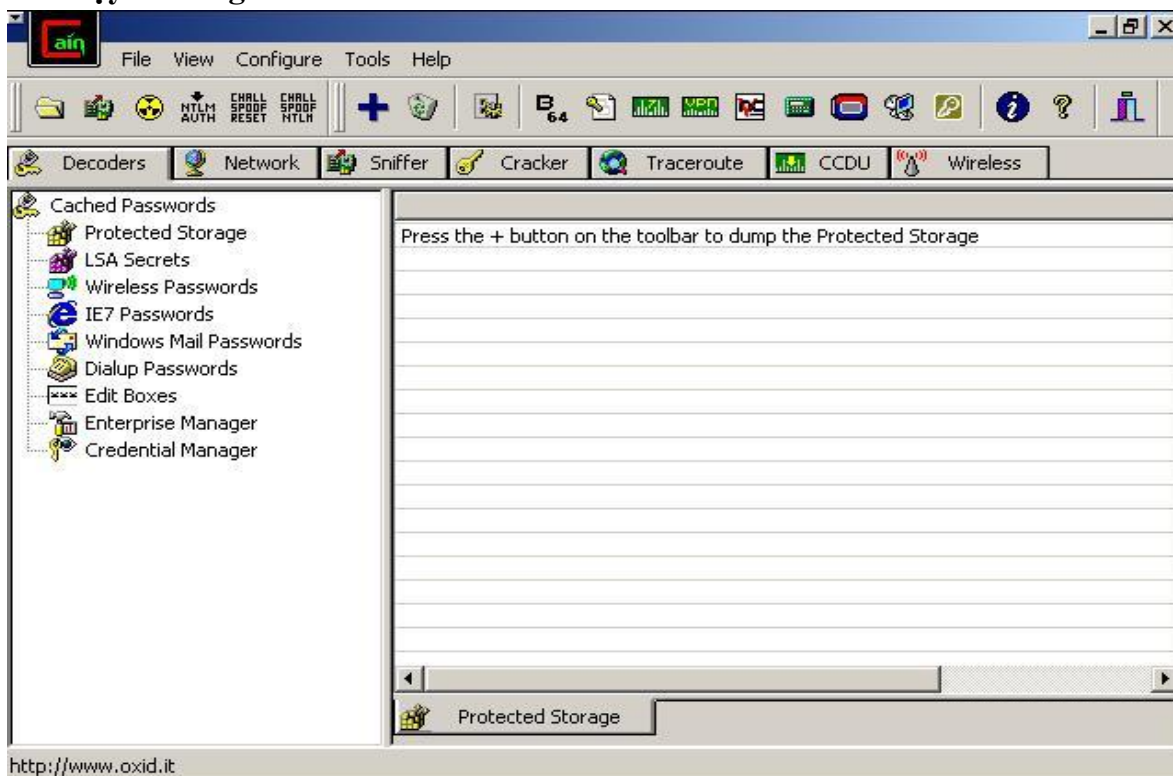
Cain

File View Configure Tools Help

NTLM AUTH CHALL SPOOF RESET CHALL SPOOF NTLM

B64

Decoders Network Sniffer Cracker Traceroute CCDU Wireless

Cached Passwords
Protected Storage
LSA Secrets
Wireless Passwords
IE7 Passwords
Windows Mail Passwords
Dialup Passwords
Edit Boxes
Enterprise Manager
Credential Manager

Press the + button on the toolbar to dump the Protected Storage

Protected Storage

http://www.oxid.it